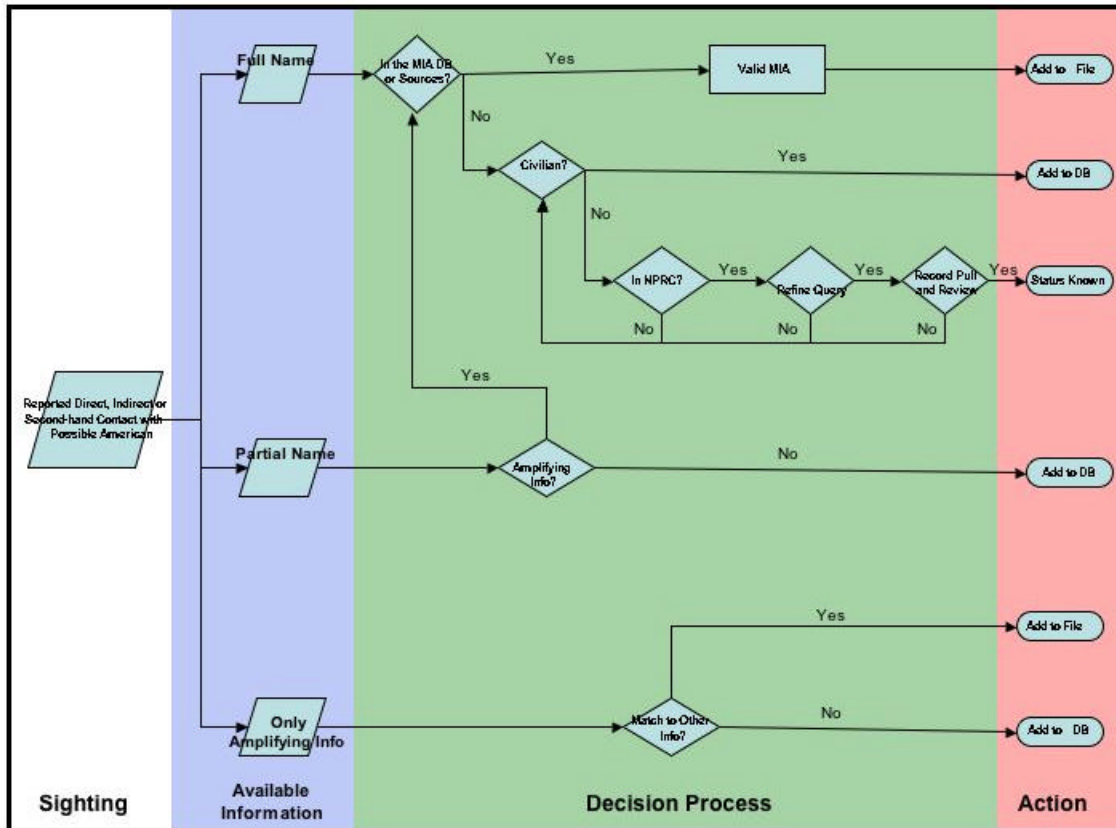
Full Name

In the MIA DB or Sources?

Yes

Valid MIA

Add to File

No

Civilian?

Yes

Add to DB

No

In NPRC?

Yes

Refine Query

Yes

Record Pull and Review

Yes

Status Known

No

No

No

Reported Direct, Indirect or Second-hand Contact with Possible American

Yes

Partial Name

Amplifying Info?

No

Add to DB

Yes

Add to File

Only Amplifying Info

Match to Other Info?

No

Add to DB

Sighting

Available Information

Decision Process

Action